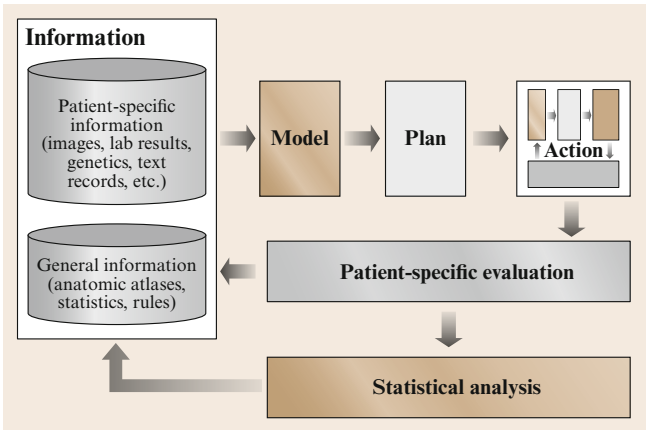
Information

Patient-specific information (images, lab results, genetics, text records, etc.)

General information (anatomic atlases, statistics, rules)

Model

Plan

Action

Patient-specific evaluation

Statistical analysis